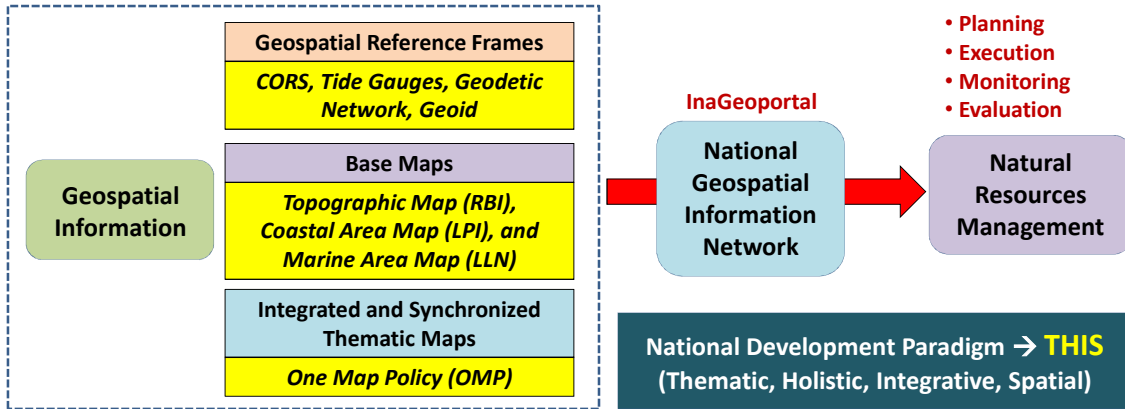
Geospatial Information

Geospatial Reference Frames

CORS, Tide Gauges, Geodetic Network, Geoid

Base Maps

Topographic Map (RBI), Coastal Area Map (LPI), and Marine Area Map (LLN)

Integrated and Synchronized Thematic Maps

One Map Policy (OMP)

InaGeoportal

National Geospatial Information Network

• Planning
• Execution
• Monitoring
• Evaluation

Natural Resources Management

National Development Paradigm → THIS (Thematic, Holistic, Integrative, Spatial)